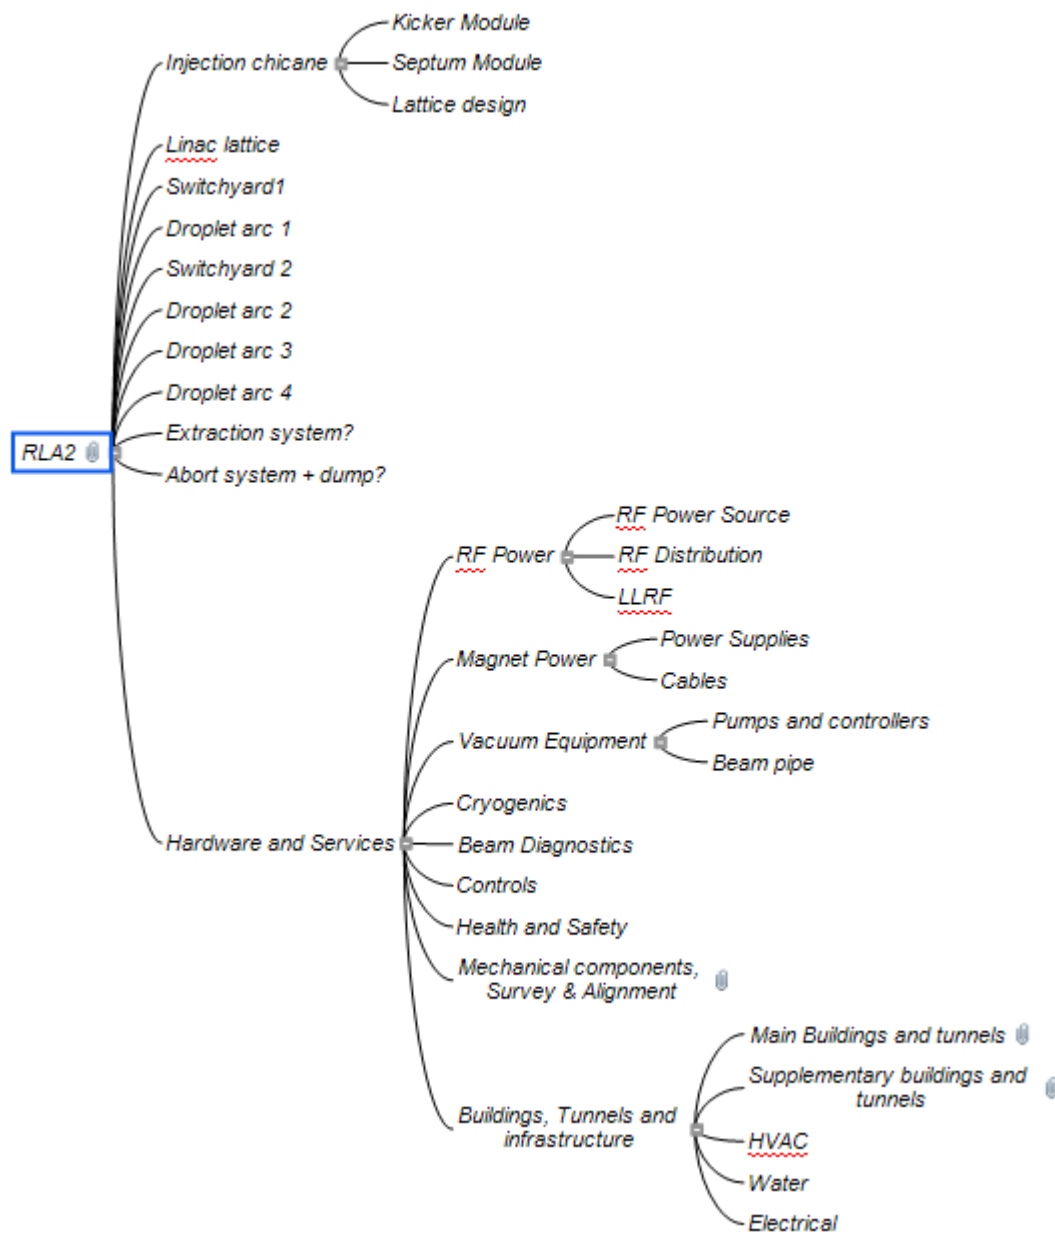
RLA2

Injection chicane
Kicker Module
Septum Module
Lattice design

Linac lattice
Switchyard1
Droplet arc 1
Switchyard 2
Droplet arc 2
Droplet arc 3
Droplet arc 4
Extraction system?
Abort system + dump?

Hardware and Services
RF Power
RF Power Source
RF Distribution
LLRF
Magnet Power
Power Supplies
Cables
Vacuum Equipment
Pumps and controllers
Beam pipe
Cryogenics
Beam Diagnostics
Controls
Health and Safety
Mechanical components, Survey & Alignment
Buildings, Tunnels and infrastructure
Main Buildings and tunnels
Supplementary buildings and tunnels
HVAC
Water
Electrical